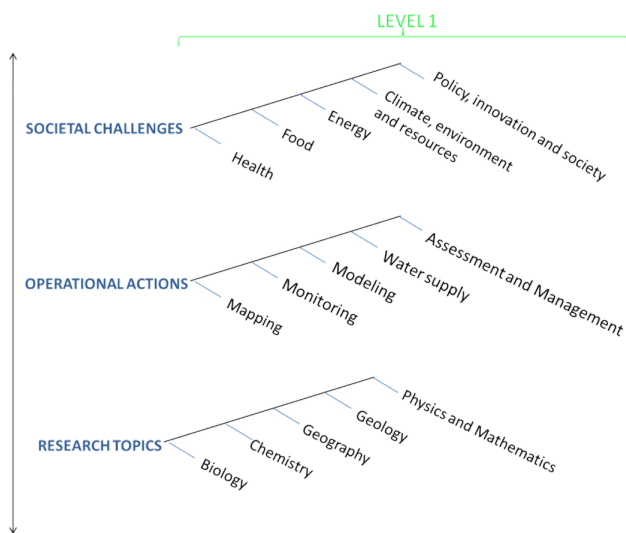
LEVEL 1

SOCIETAL CHALLENGES

Health

Food

Energy

Climate, environment and resources

Policy, innovation and society

OPERATIONAL ACTIONS

Mapping

Monitoring

Modeling

Water supply

Assessment and Management

RESEARCH TOPICS

Biology

Chemistry

Geography

Geology

Physics and Mathematics